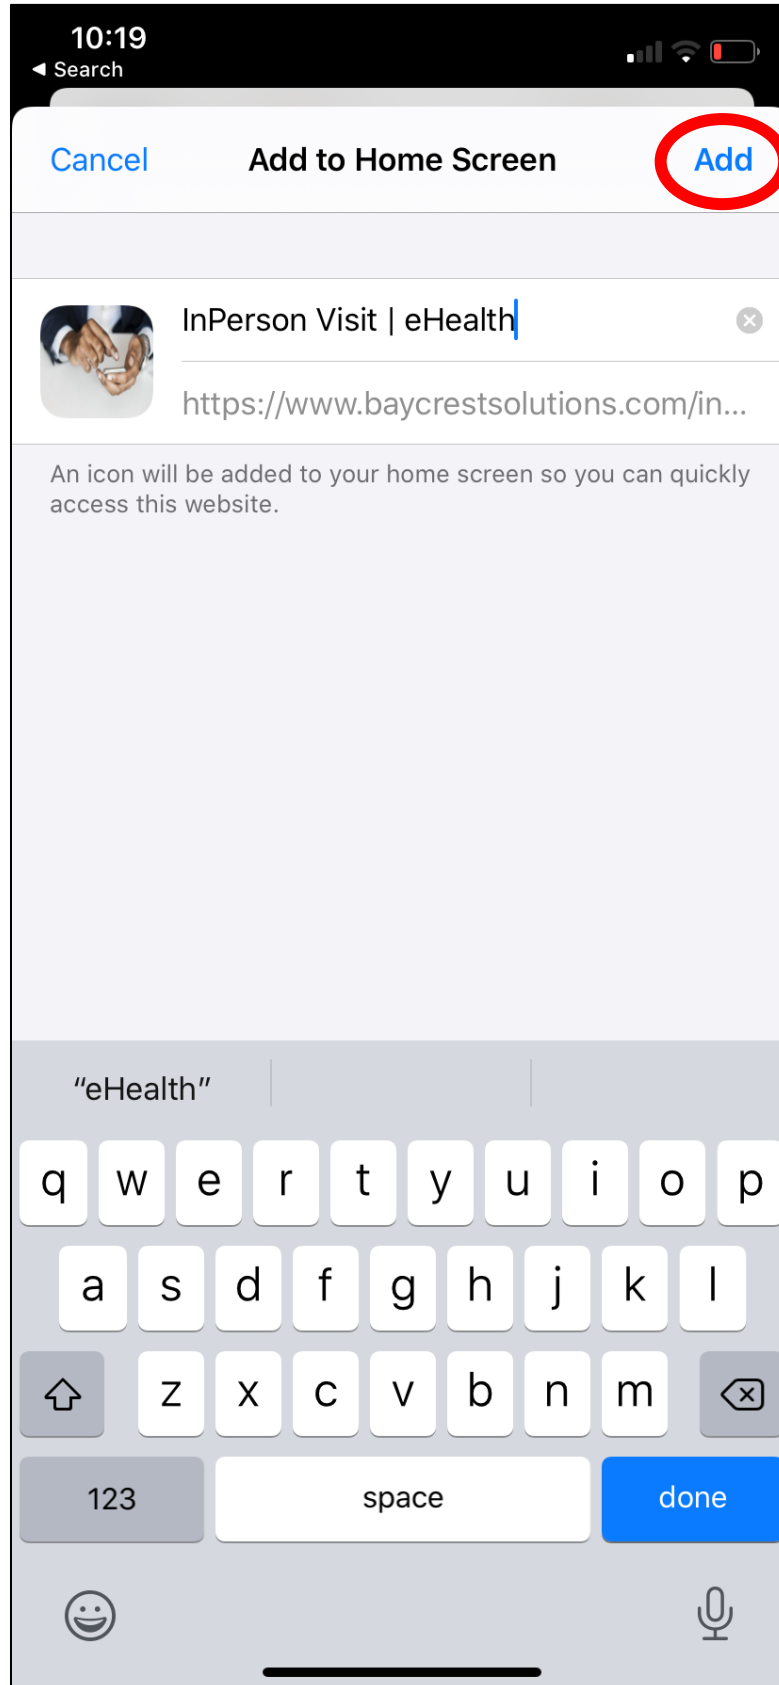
10:19
◀ Search

Cancel
Add to Home Screen
Add

InPerson Visit | eHealth
https://www.baycrestsolutions.com/in...

An icon will be added to your home screen so you can quickly access this website.

"eHealth"

q w e r t y u i o p
a s d f g h j k l
z x c v b n m
123
space
done